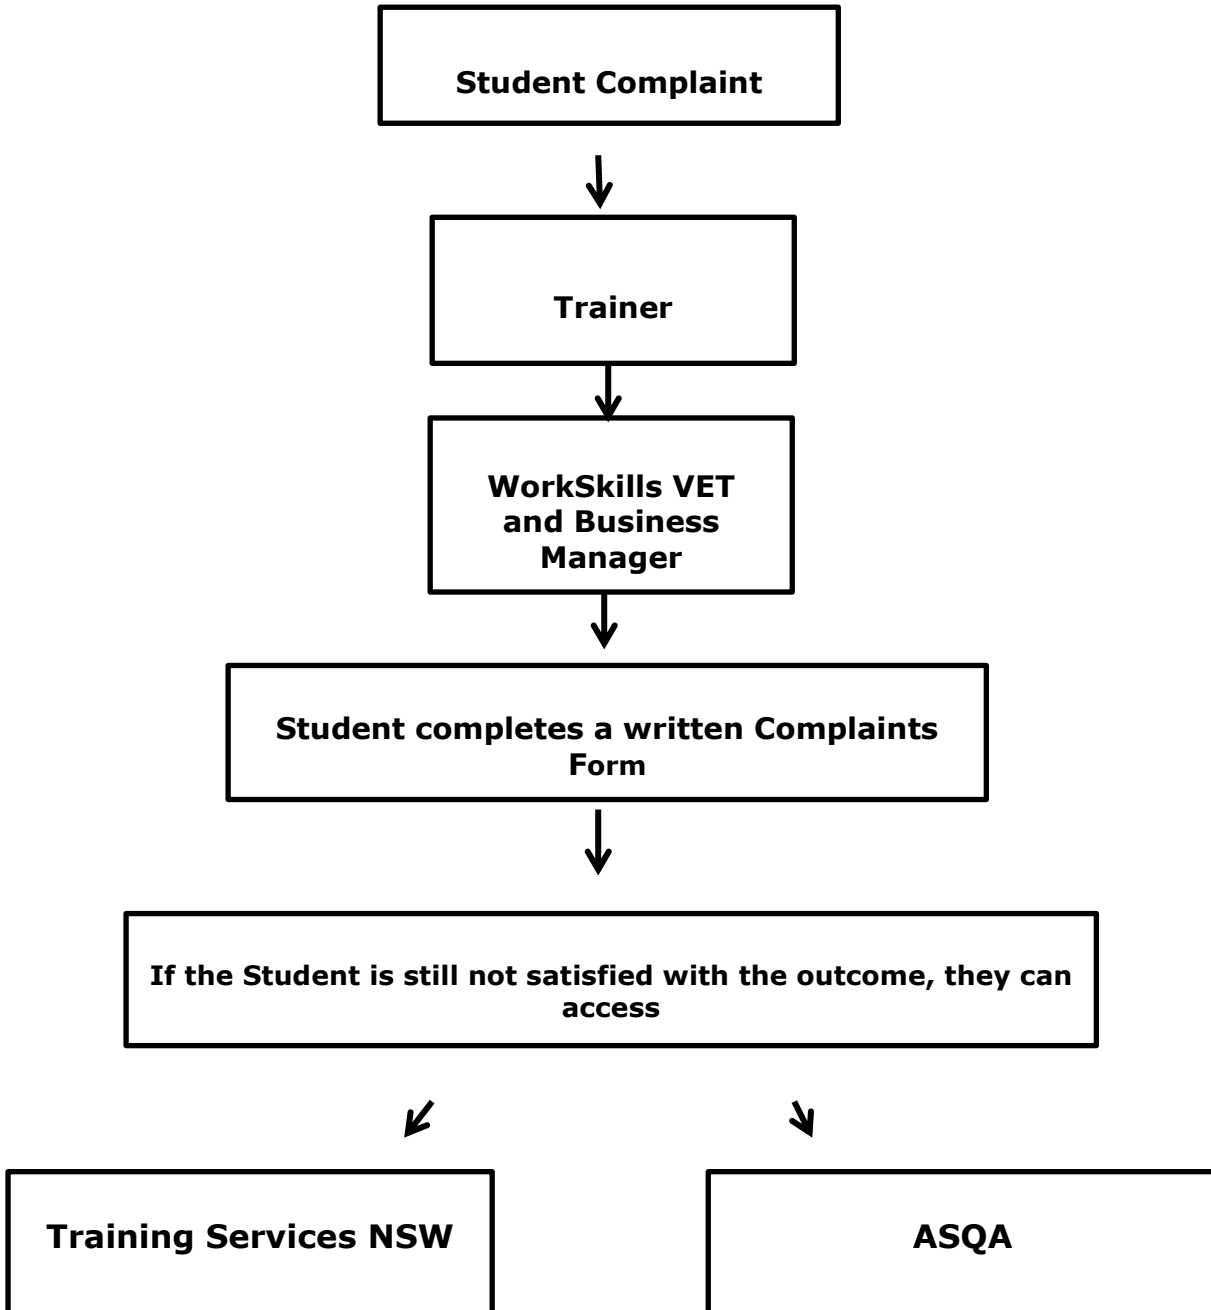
Student Complaint

Trainer

WorkSkills VET and Business Manager

Student completes a written Complaints Form

If the Student is still not satisfied with the outcome, they can access

Training Services NSW

ASQA